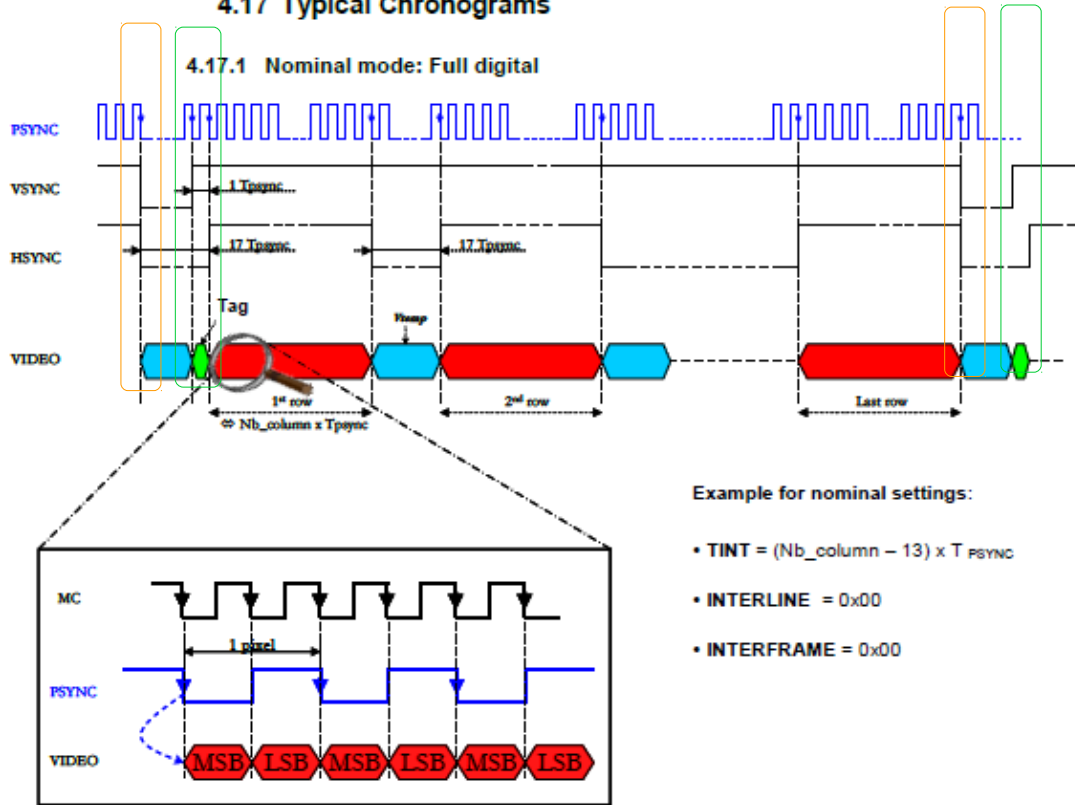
4.17 Typical Chronograms

4.17.1 Nominal mode: Full digital

PSYNC

VSYNC

HSYNC

VIDEO

1 Tpsync

17 Tpsync

17 Tpsync

Tag

Vtemp

1st row

⇔ Nb_column x Tpsync

2nd row

Last row

MC

1 pixel

PSYNC

VIDEO

MSB LSB MSB LSB MSB LSB

Example for nominal settings:

• TINT = (Nb_column – 13) x T PSYNC

• INTERLINE = 0x00

• INTERFRAME = 0x00